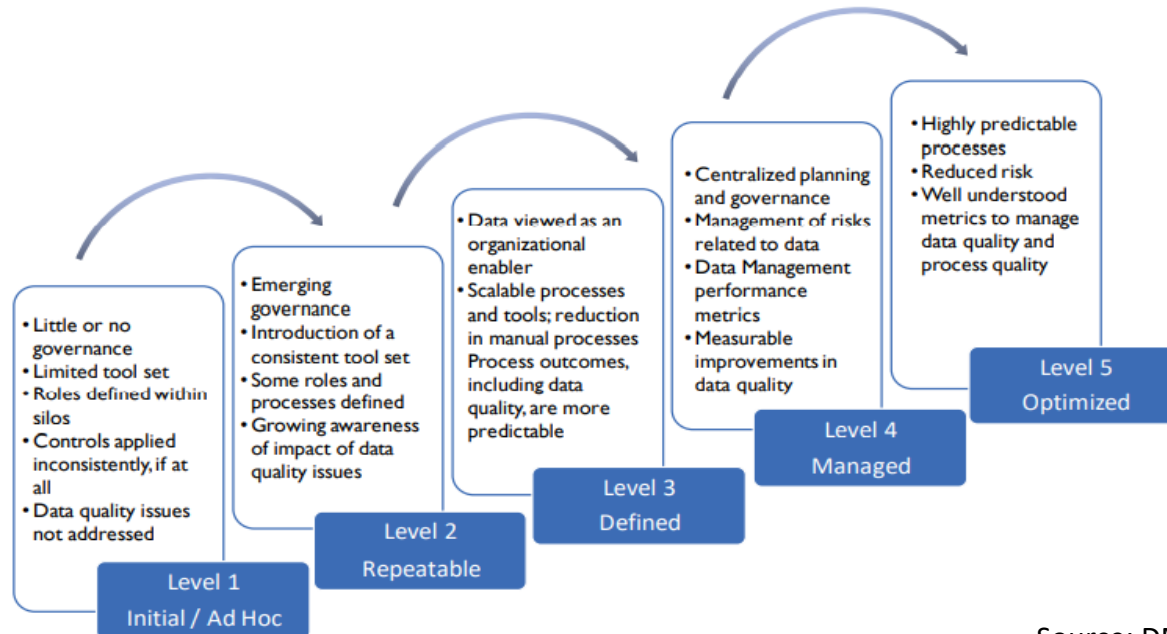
• Little or no governance
• Limited tool set
• Roles defined within silos
• Controls applied inconsistently, if at all
• Data quality issues not addressed

Level 1
Initial / Ad Hoc

• Emerging governance
• Introduction of a consistent tool set
• Some roles and processes defined
• Growing awareness of impact of data quality issues

Level 2
Repeatable

• Data viewed as an organizational enabler
• Scalable processes and tools; reduction in manual processes Process outcomes, including data quality, are more predictable

Level 3
Defined

• Centralized planning and governance
• Management of risks related to data
• Data Management performance metrics
• Measurable improvements in data quality

Level 4
Managed

• Highly predictable processes
• Reduced risk
• Well understood metrics to manage data quality and process quality

Level 5
Optimized

Source: D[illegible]